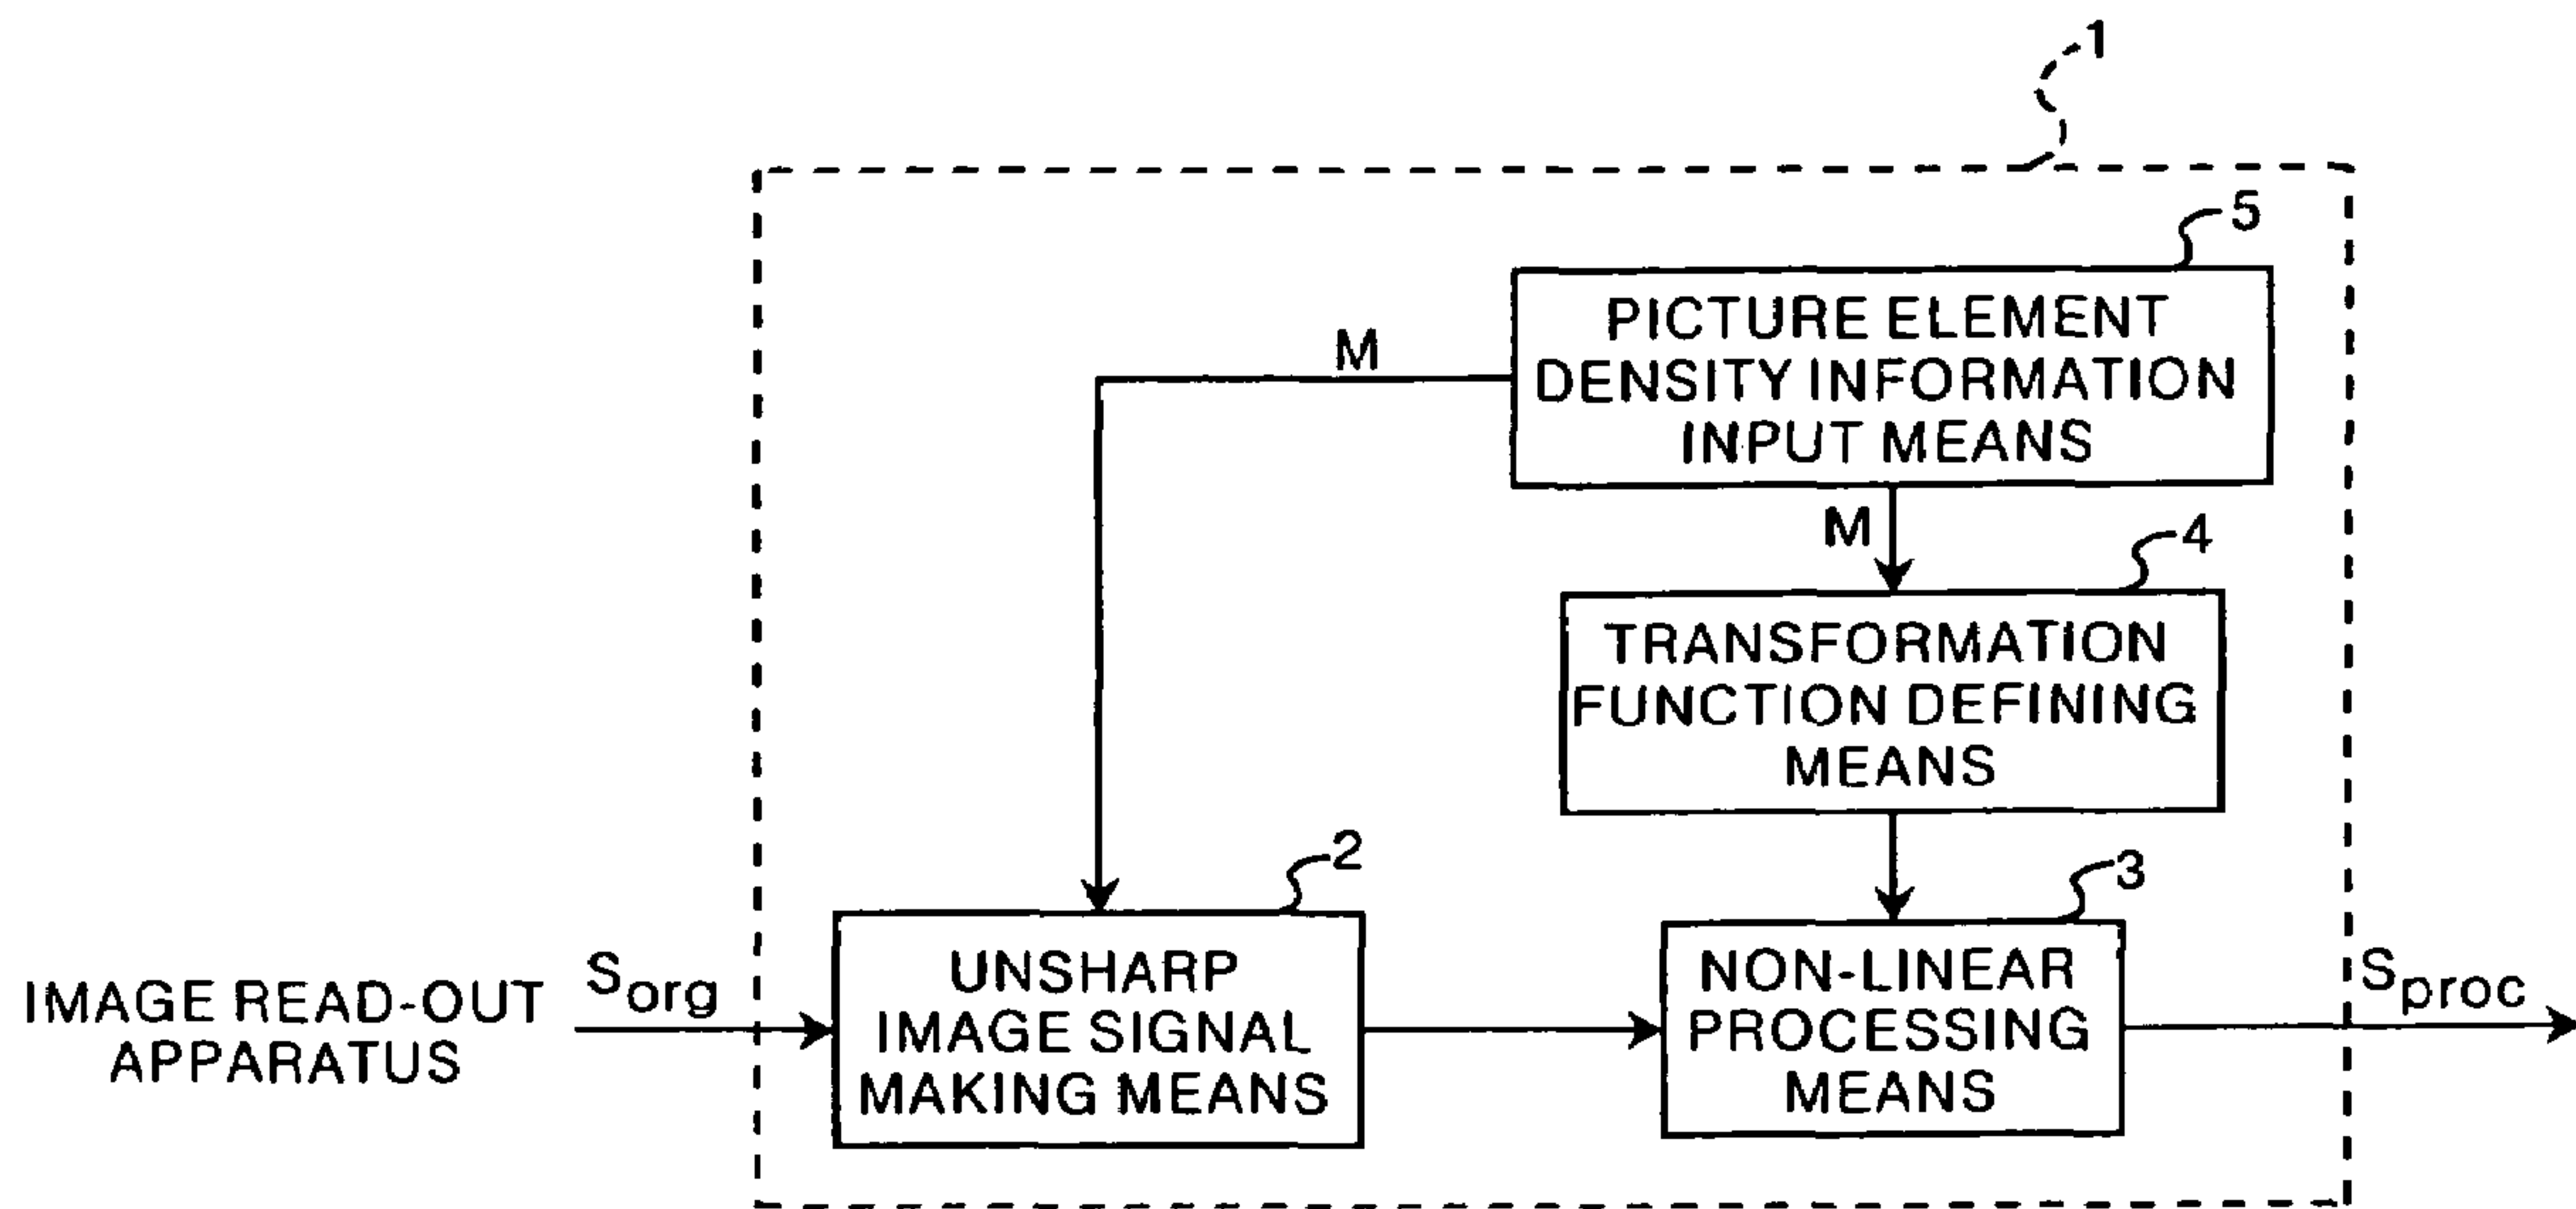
1

5

PICTURE ELEMENT DENSITY INFORMATION INPUT MEANS

M

M

4

TRANSFORMATION FUNCTION DEFINING MEANS

2

3

IMAGE READ-OUT APPARATUS

$S_{org}$

UNSHARP IMAGE SIGNAL MAKING MEANS

NON-LINEAR PROCESSING MEANS

$S_{proc}$